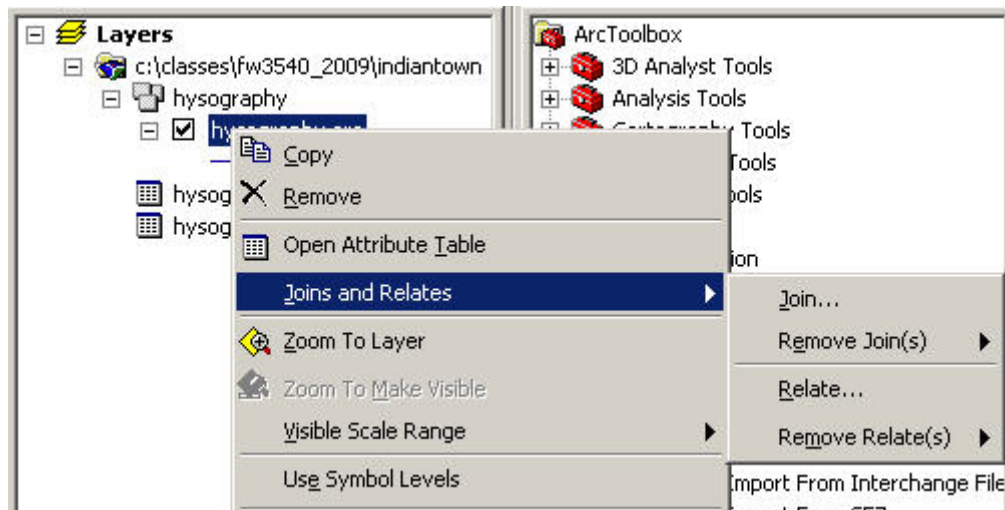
Layers
c:\classes\fw3540_2009\indiantown
hysography
hy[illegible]
hysog
hysog

ArcToolbox
3D Analyst Tools
Analysis Tools
C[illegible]y Tools
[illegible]Tools
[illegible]ols
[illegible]ion
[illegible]mport From Interchange File

Copy
Remove
Open Attribute Table
Joins and Relates
Zoom To Layer
Zoom To Make Visible
Visible Scale Range
Use Symbol Levels

Join...
Remove Join(s)
Relate...
Remove Relate(s)